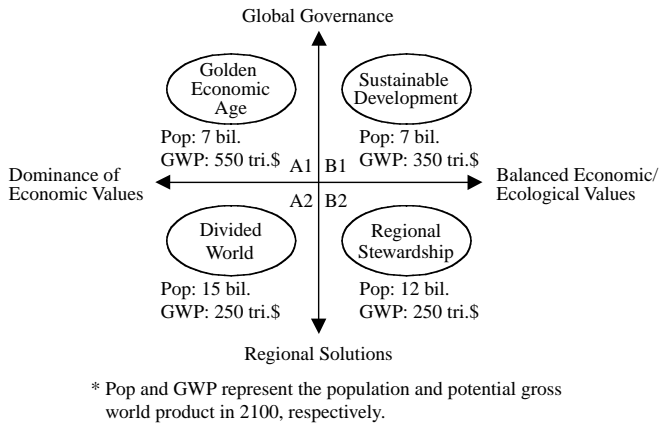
Global Governance

Golden Economic Age

Pop: 7 bil.
GWP: 550 tri.$

Sustainable Development

Pop: 7 bil.
GWP: 350 tri.$

Dominance of Economic Values

A1 B1

A2 B2

Balanced Economic/ Ecological Values

Divided World

Pop: 15 bil.
GWP: 250 tri.$

Regional Stewardship

Pop: 12 bil.
GWP: 250 tri.$

Regional Solutions

* Pop and GWP represent the population and potential gross world product in 2100, respectively.